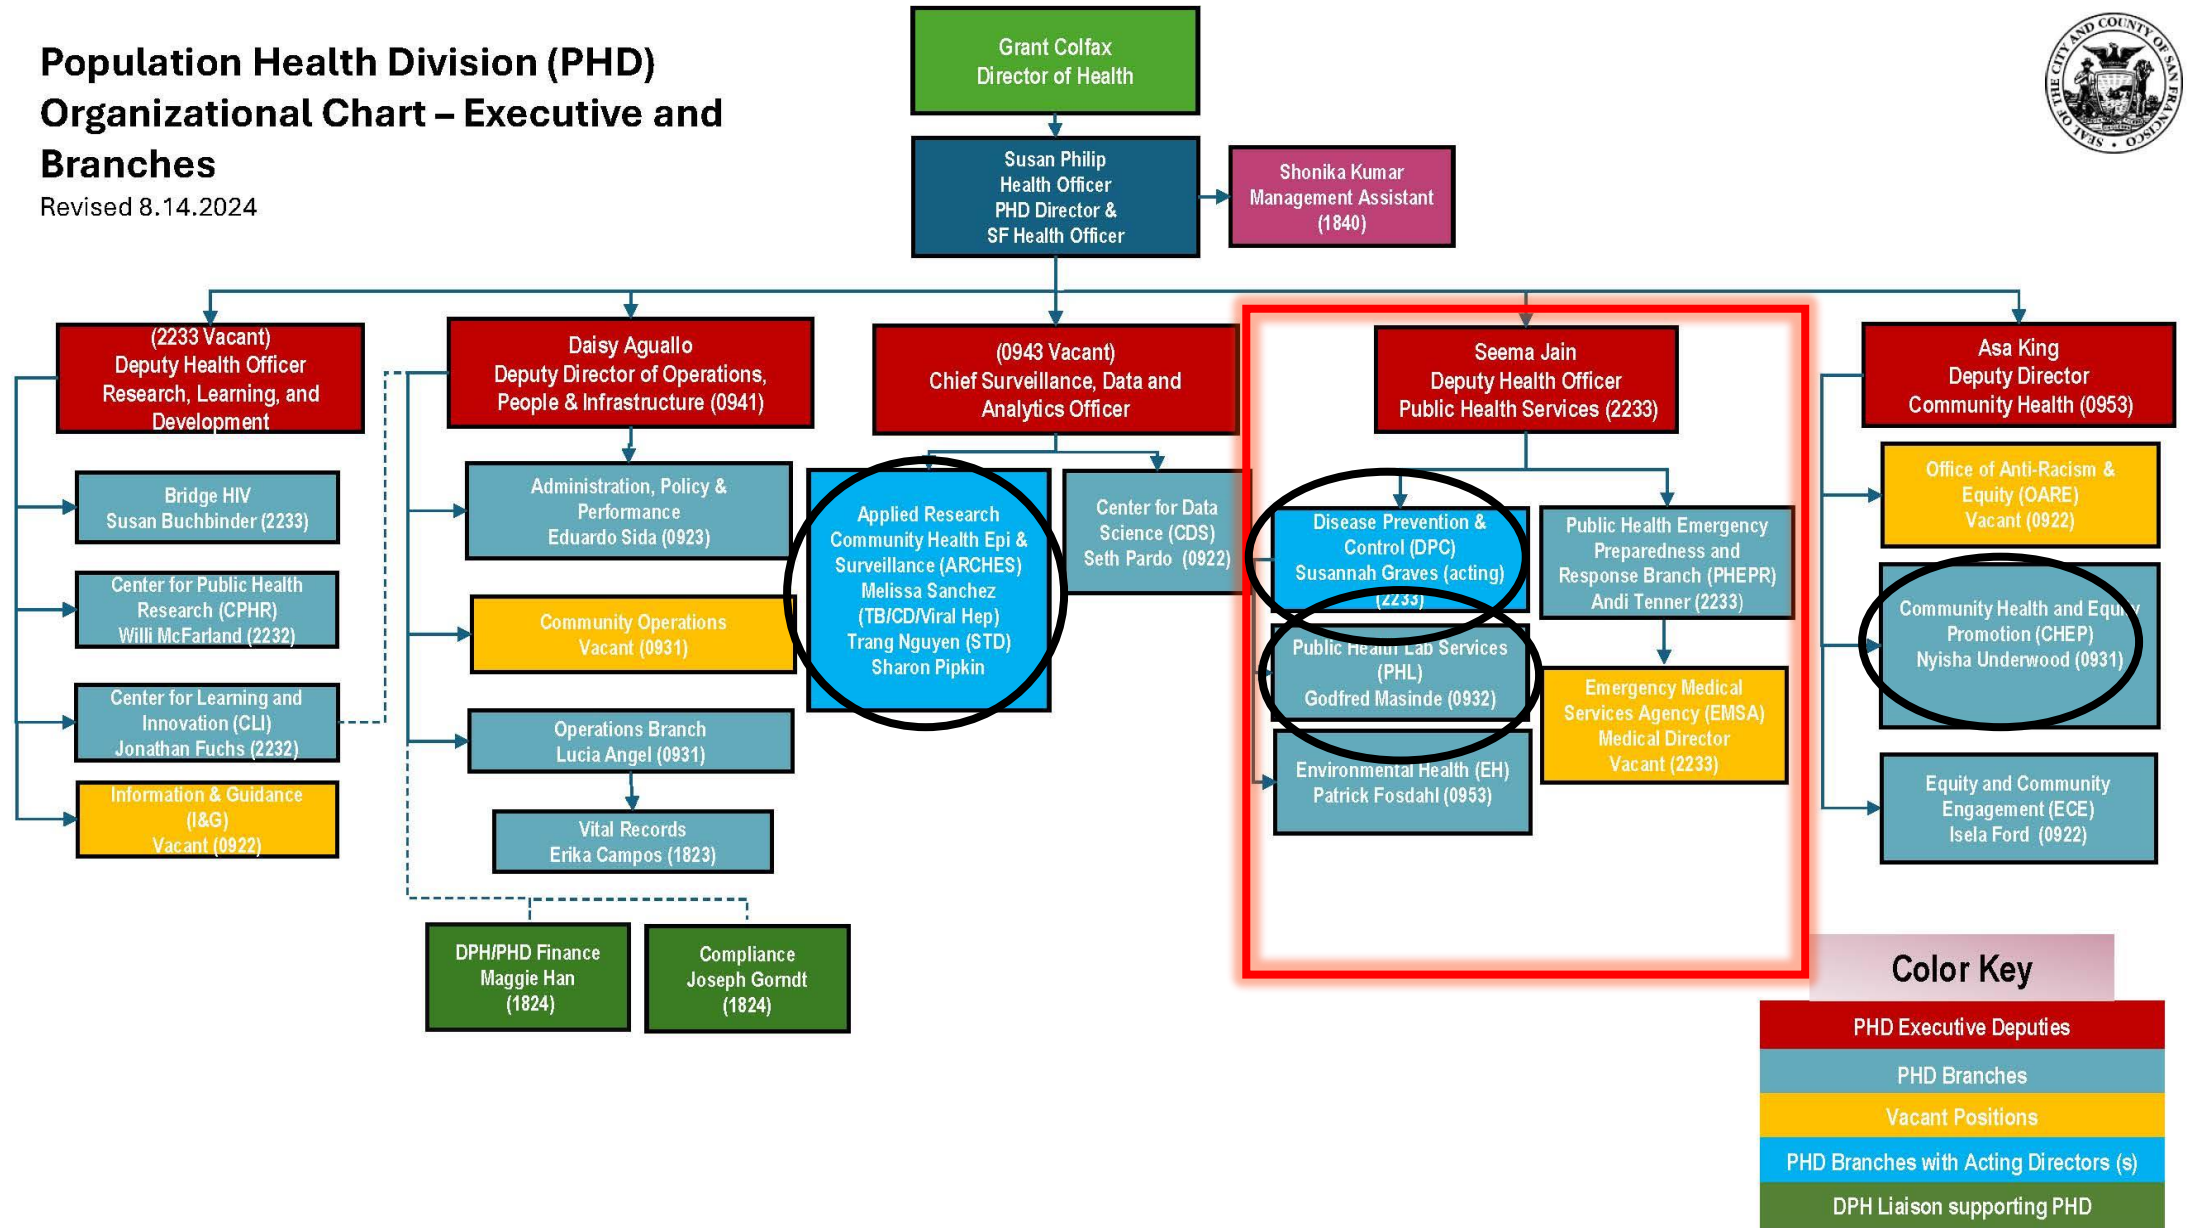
Population Health Division (PHD) Organizational Chart – Executive and Branches
Revised 8.14.2024

SEAL OF THE CITY AND COUNTY OF SAN FRANCISCO

Grant Colfax
Director of Health

Susan Philip
Health Officer
PHD Director &
SF Health Officer

Shonika Kumar
Management Assistant
(1840)

(2233 Vacant)
Deputy Health Officer
Research, Learning, and Development

Bridge HIV
Susan Buchbinder (2233)

Center for Public Health Research (CPHR)
Willi McFarland (2232)

Center for Learning and Innovation (CLI)
Jonathan Fuchs (2232)

Information & Guidance (I&G)
Vacant (0922)

Daisy Aguallo
Deputy Director of Operations, People & Infrastructure (0941)

Administration, Policy & Performance
Eduardo Sida (0923)

Community Operations
Vacant (0931)

Operations Branch
Lucia Angel (0931)

Vital Records
Erika Campos (1823)

DPH/PHD Finance
Maggie Han
(1824)

Compliance
Joseph Gorndt
(1824)

(0943 Vacant)
Chief Surveillance, Data and Analytics Officer

Applied Research Community Health Epi & Surveillance (ARCHES)
Melissa Sanchez
(TB/CD/Viral Hep)
Trang Nguyen (STD)
Sharon Pipkin

Center for Data Science (CDS)
Seth Pardo (0922)

Seema Jain
Deputy Health Officer
Public Health Services (2233)

Disease Prevention & Control (DPC)
Susannah Graves (acting)
(2233)

Public Health Lab Services (PHL)
Godfred Masinde (0932)

Environmental Health (EH)
Patrick Fosdahl (0953)

Public Health Emergency Preparedness and Response Branch (PHEPR)
Andi Tenner (2233)

Emergency Medical Services Agency (EMSA)
Medical Director
Vacant (2233)

Asa King
Deputy Director
Community Health (0953)

Office of Anti-Racism & Equity (OARE)
Vacant (0922)

Community Health and Equity Promotion (CHEP)
Nyisha Underwood (0931)

Equity and Community Engagement (ECE)
Isela Ford (0922)

Color Key
PHD Executive Deputies
PHD Branches
Vacant Positions
PHD Branches with Acting Directors (s)
DPH Liaison supporting PHD